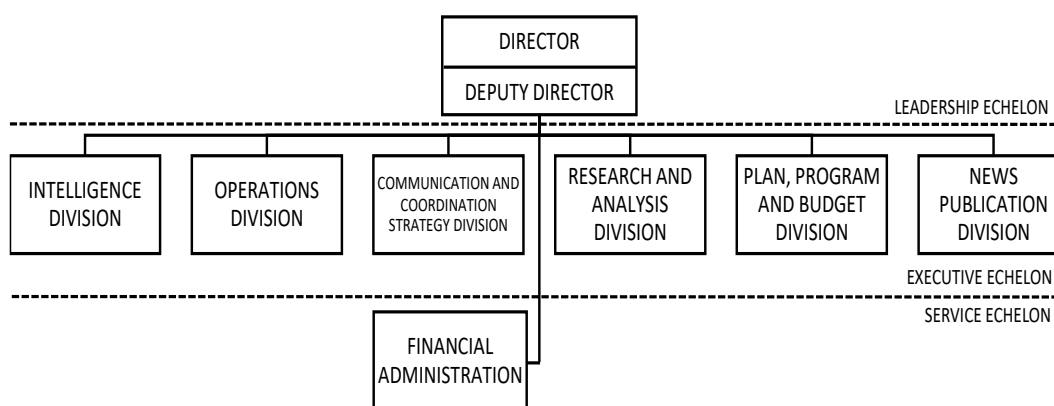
DIRECTOR

DEPUTY DIRECTOR

LEADERSHIP ECHELON

INTELLIGENCE DIVISION

OPERATIONS DIVISION

COMMUNICATION AND COORDINATION STRATEGY DIVISION

RESEARCH AND ANALYSIS DIVISION

PLAN, PROGRAM AND BUDGET DIVISION

NEWS PUBLICATION DIVISION

EXECUTIVE ECHELON

SERVICE ECHELON

FINANCIAL ADMINISTRATION